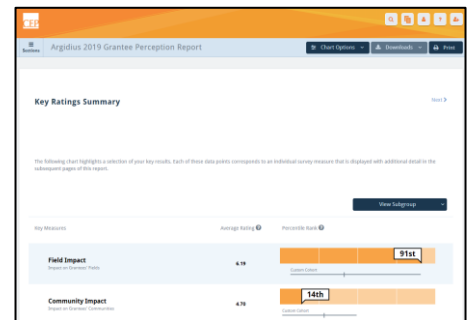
CEP

Sections

Argidius 2019 Grantee Perception Report

Chart Options

Downloads

Print

Key Ratings Summary

Next

The following chart highlights a selection of your key results. Each of these data points corresponds to an individual survey measure that is displayed with additional detail in the subsequent pages of this report.

View Subgroup

Key Measures

Average Rating

Percentile Rank

Field Impact

Impact on Grantees' Fields

6.19

91st

Custom Cohort

Community Impact

Impact on Grantees' Communities

4.70

14th

Custom Cohort